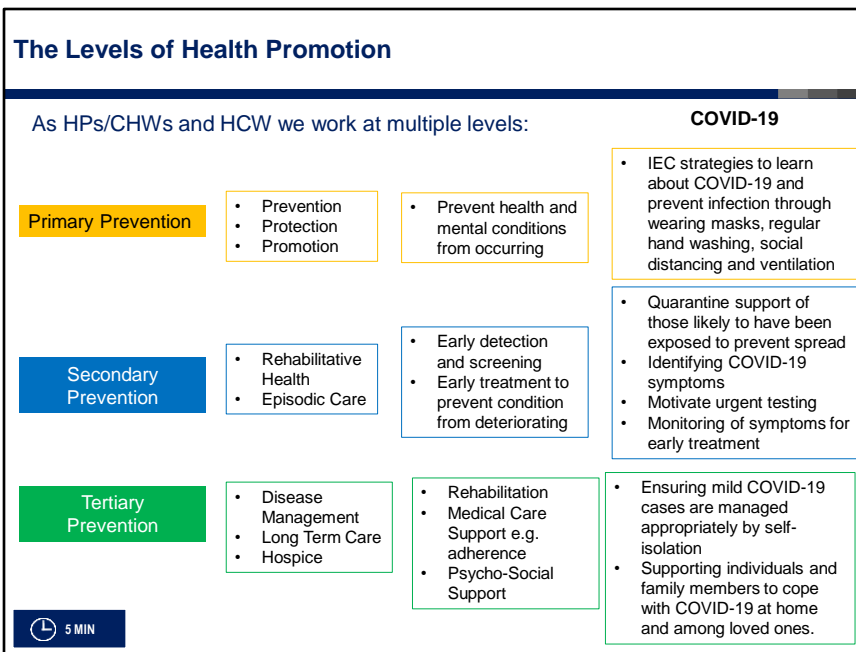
The Levels of Health Promotion

As HPs/CHWs and HCW we work at multiple levels:

COVID-19

Primary Prevention

- Prevention
- Protection
- Promotion

- Prevent health and mental conditions from occurring

- IEC strategies to learn about COVID-19 and prevent infection through wearing masks, regular hand washing, social distancing and ventilation

Secondary Prevention

- Rehabilitative Health
- Episodic Care

- Early detection and screening
- Early treatment to prevent condition from deteriorating

- Quarantine support of those likely to have been exposed to prevent spread
- Identifying COVID-19 symptoms
- Motivate urgent testing
- Monitoring of symptoms for early treatment

Tertiary Prevention

- Disease Management
- Long Term Care
- Hospice

- Rehabilitation
- Medical Care Support e.g. adherence
- Psycho-Social Support

- Ensuring mild COVID-19 cases are managed appropriately by self-isolation
- Supporting individuals and family members to cope with COVID-19 at home and among loved ones.

5 MIN